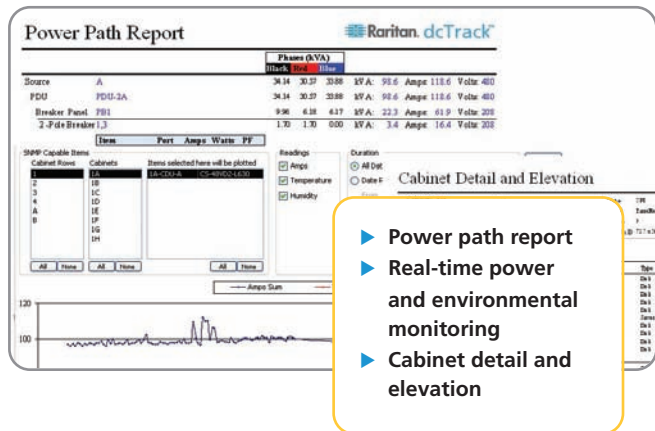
Power Path Report

Raritan. dcTrack™

| | | Phases (kVA) | | | | | | | | |
|---|---|---|---|---|---|---|---|---|---|---|
| | | Black | Red | Blue | | | | | | |
| Source | A | 34.34 | 30.37 | 33.88 | kVA: | 98.6 | Amps: | 118.6 | Volts: | 480 |
| PDU | PDU-2A | 34.34 | 30.37 | 33.88 | kVA: | 98.6 | Amps: | 118.6 | Volts: | 480 |
| Breaker Panel | PB1 | 9.96 | 6.18 | 6.17 | kVA: | 22.3 | Amps: | 61.9 | Volts: | 208 |
| 2-Pole Breaker | 1,3 | 1.70 | 1.70 | 0.00 | kVA: | 3.4 | Amps: | 16.4 | Volts: | 208 |

Item Port Amps Watts PF

SNMP Capable Items
Cabinet Rows
1
2
3
4
A
B

Cabinets
1A
1B
1C
1D
1E
1F
1G
1H

Items selected here will be plotted
1A-CDU-A CS-48VD2-L630

All None All None All None

Readings
Amps
Temperature
Humidity

Duration
All Dat
Date F

Cabinet Detail and Elevation

Amps Sum

120
100

▶ Power path report
▶ Real-time power and environmental monitoring
▶ Cabinet detail and elevation